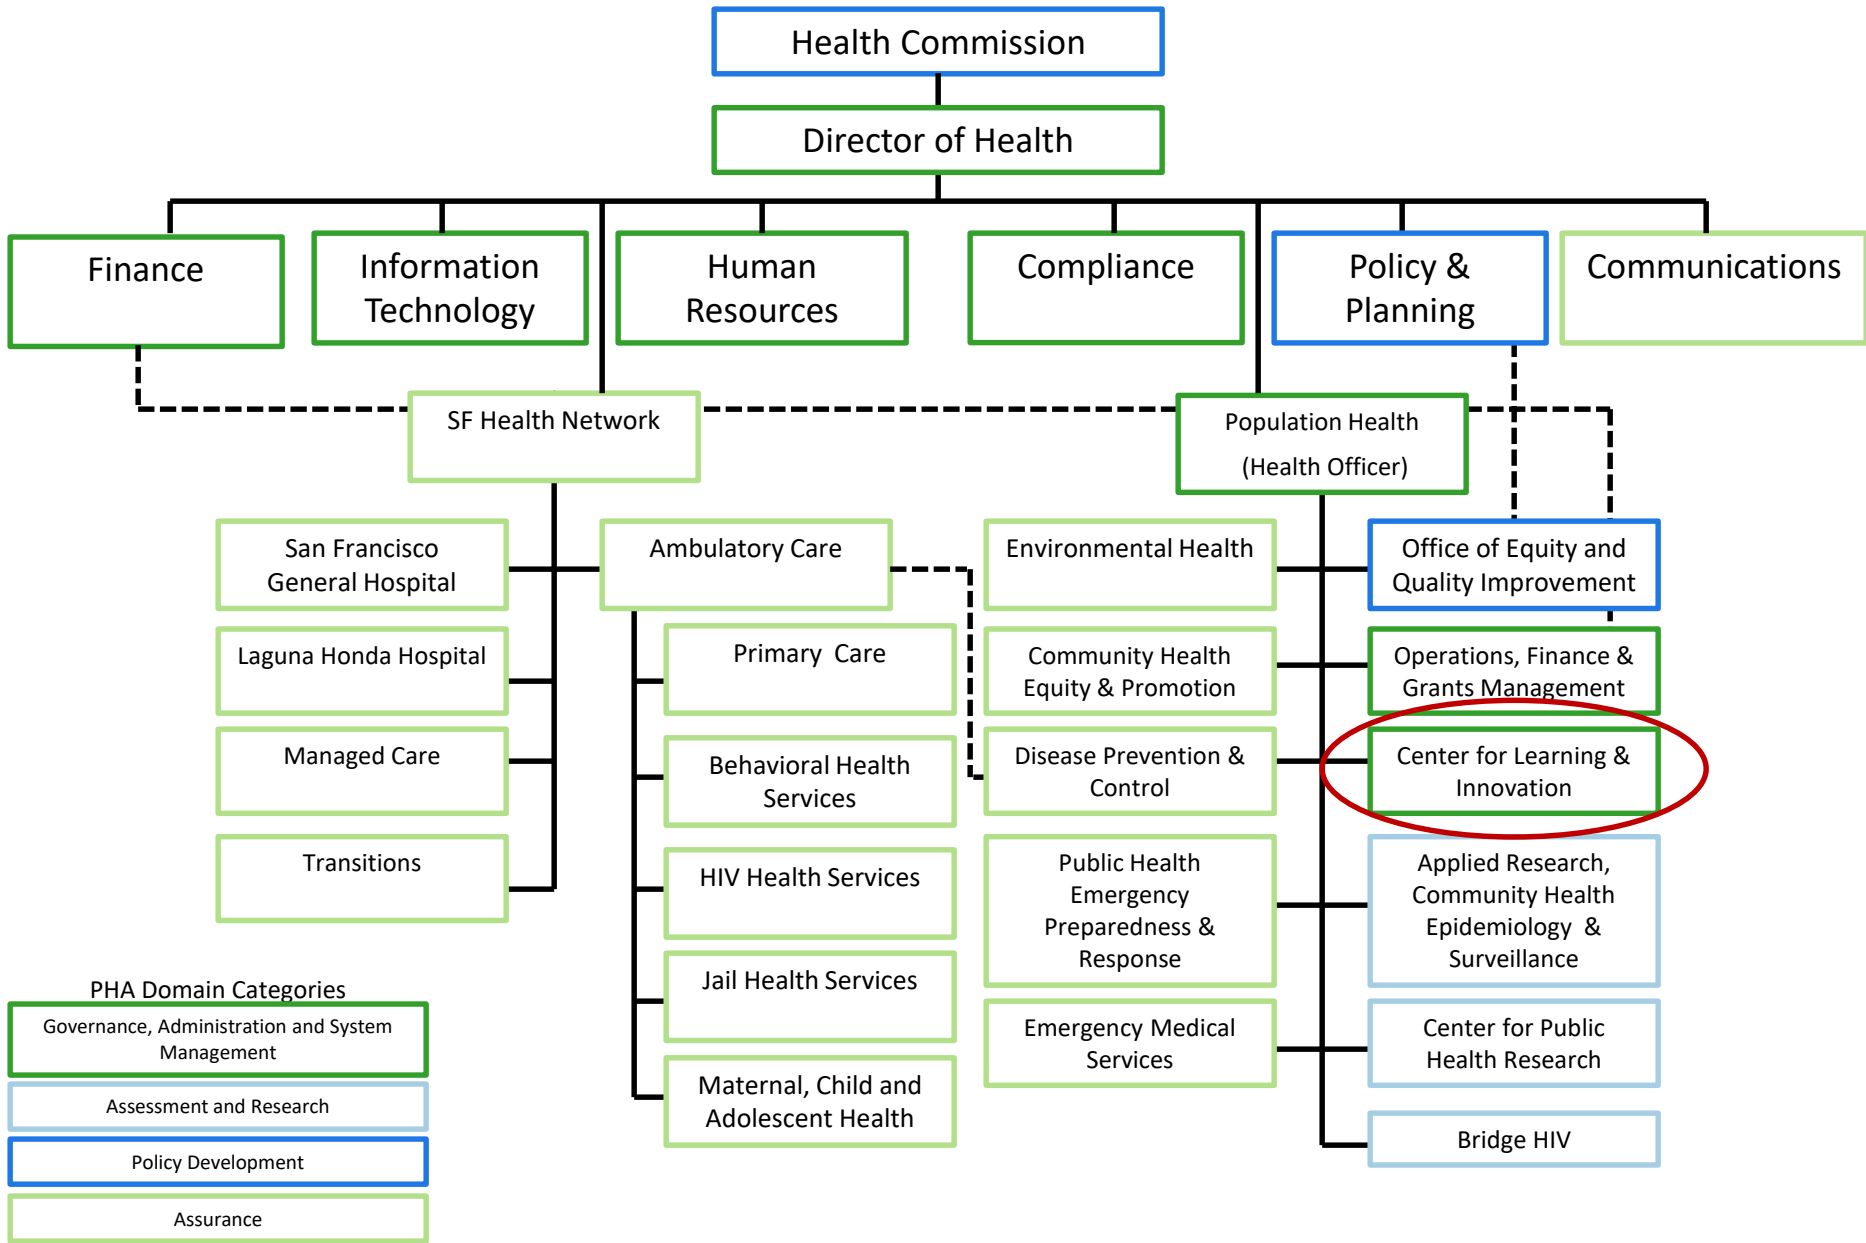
Health Commission

Director of Health

Finance

Information Technology

Human Resources

Compliance

Policy & Planning

Communications

SF Health Network

Population Health (Health Officer)

San Francisco General Hospital

Laguna Honda Hospital

Managed Care

Transitions

Ambulatory Care

Primary Care

Behavioral Health Services

HIV Health Services

Jail Health Services

Maternal, Child and Adolescent Health

Environmental Health

Community Health Equity & Promotion

Disease Prevention & Control

Public Health Emergency Preparedness & Response

Emergency Medical Services

Office of Equity and Quality Improvement

Operations, Finance & Grants Management

Center for Learning & Innovation

Applied Research, Community Health Epidemiology & Surveillance

Center for Public Health Research

Bridge HIV

PHA Domain Categories

Governance, Administration and System Management

Assessment and Research

Policy Development

Assurance